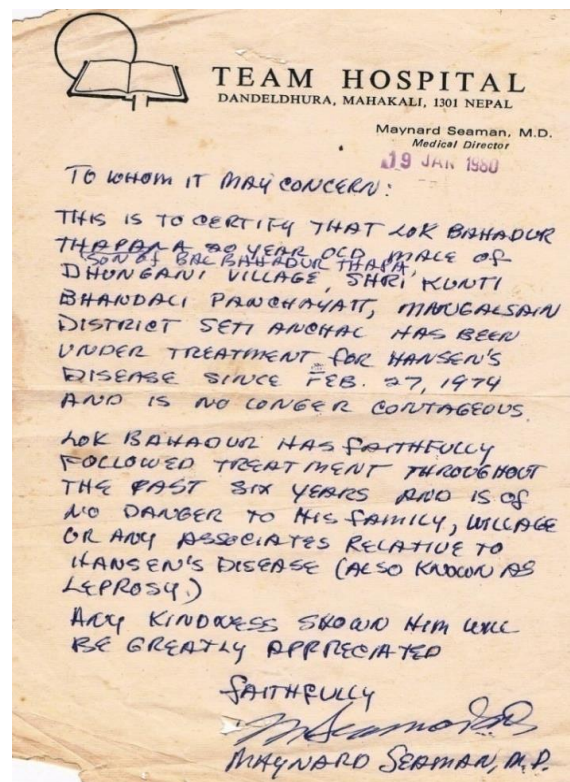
TEAM HOSPITAL
DANDELDHURA, MAHAKALI, 1301 NEPAL

Maynard Seaman, M.D.
Medical Director

19 JAN 1980

TO WHOM IT MAY CONCERN:

THIS IS TO CERTIFY THAT LOK BAHADUR THAPA, A 20 YEAR OLD MALE OF (SON OF BAL BAHADUR THAPA) DHUNGANI VILLAGE, SHRI KUNTI BHANDALI PANCHAYATT, MANGALSAIN DISTRICT SETI ANCHAL HAS BEEN UNDER TREATMENT FOR HANSEN'S DISEASE SINCE FEB. 27, 1974 AND IS NO LONGER CONTAGEOUS.

LOK BAHADUR HAS FAITHFULLY FOLLOWED TREATMENT THROUGHOUT THE PAST SIX YEARS AND IS OF NO DANGER TO HIS FAMILY, VILLAGE OR ANY ASSOCIATES RELATIVE TO HANSEN'S DISEASE (ALSO KNOWN AS LEPROSY.)

ANY KINDNESS SHOWN HIM WILL BE GREATLY APPRECIATED

FAITHFULLY
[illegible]
MAYNARD SEAMAN, M.D.